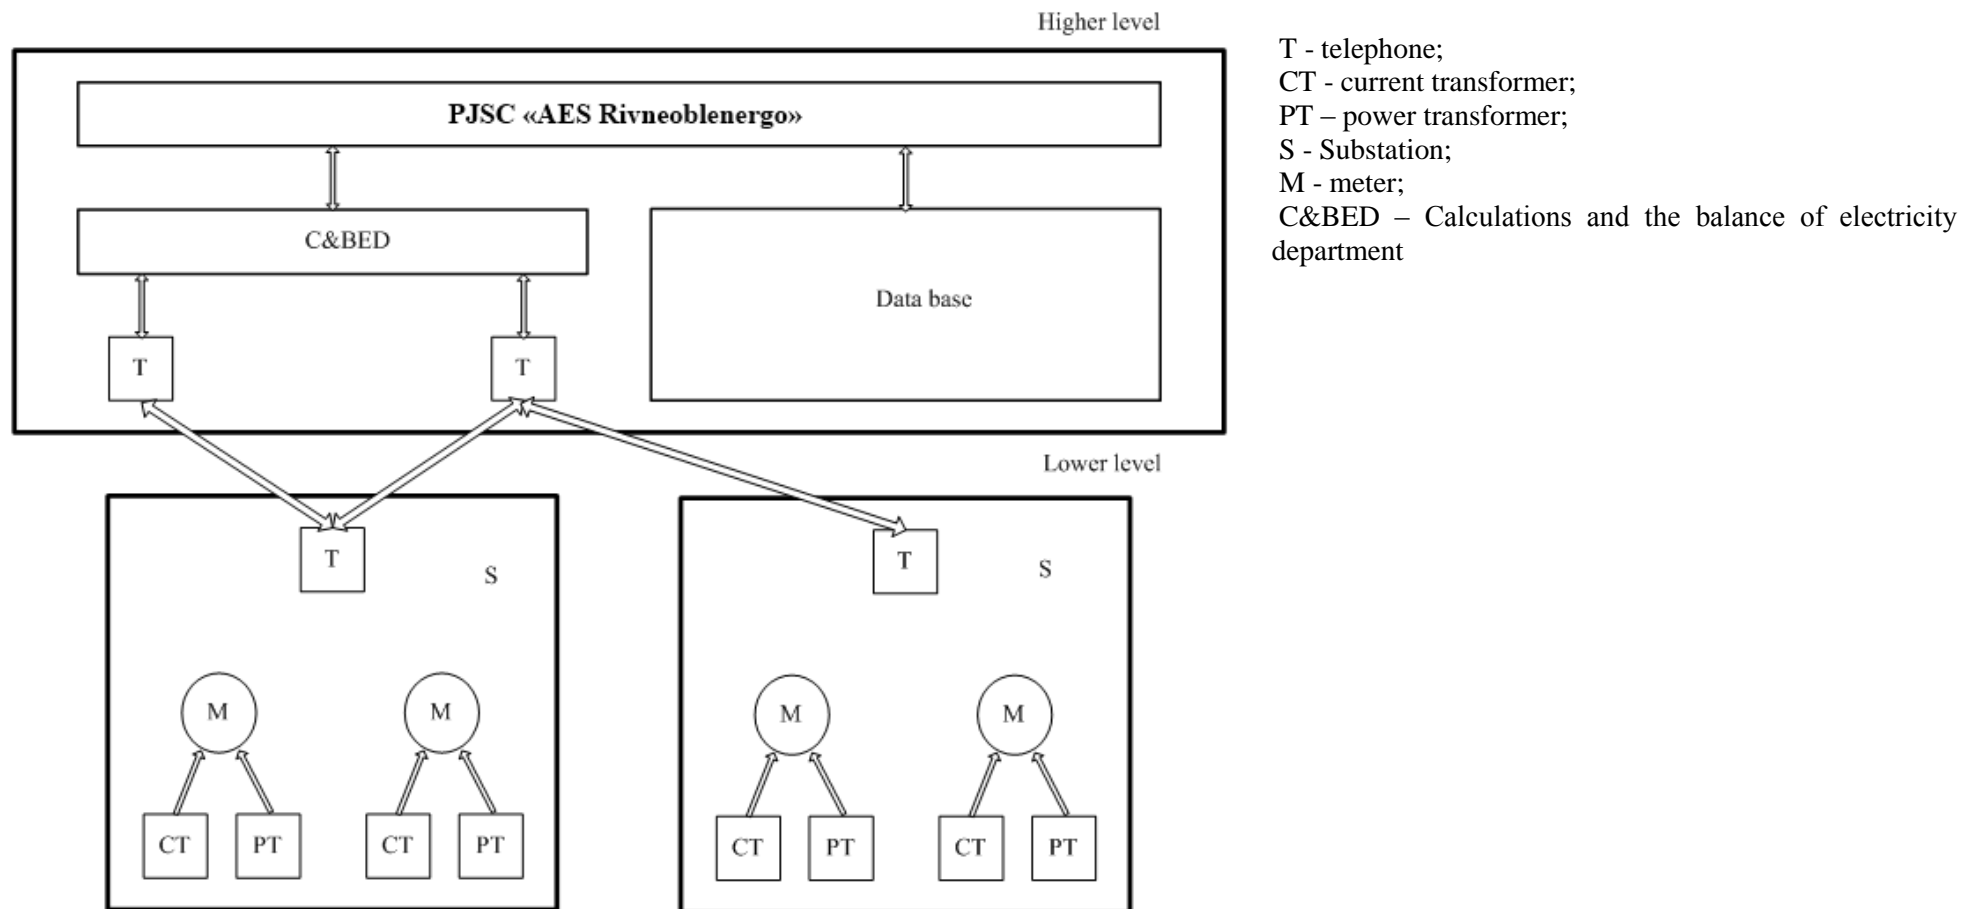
Higher level

PJSC «AES Rivneoblenergo»

C&BED

Data base

T

T

Lower level

T

S

T

S

M

M

M

M

CT

PT

CT

PT

CT

PT

CT

PT

T - telephone;
CT - current transformer;
PT – power transformer;
S - Substation;
M - meter;
C&BED – Calculations and the balance of electricity department